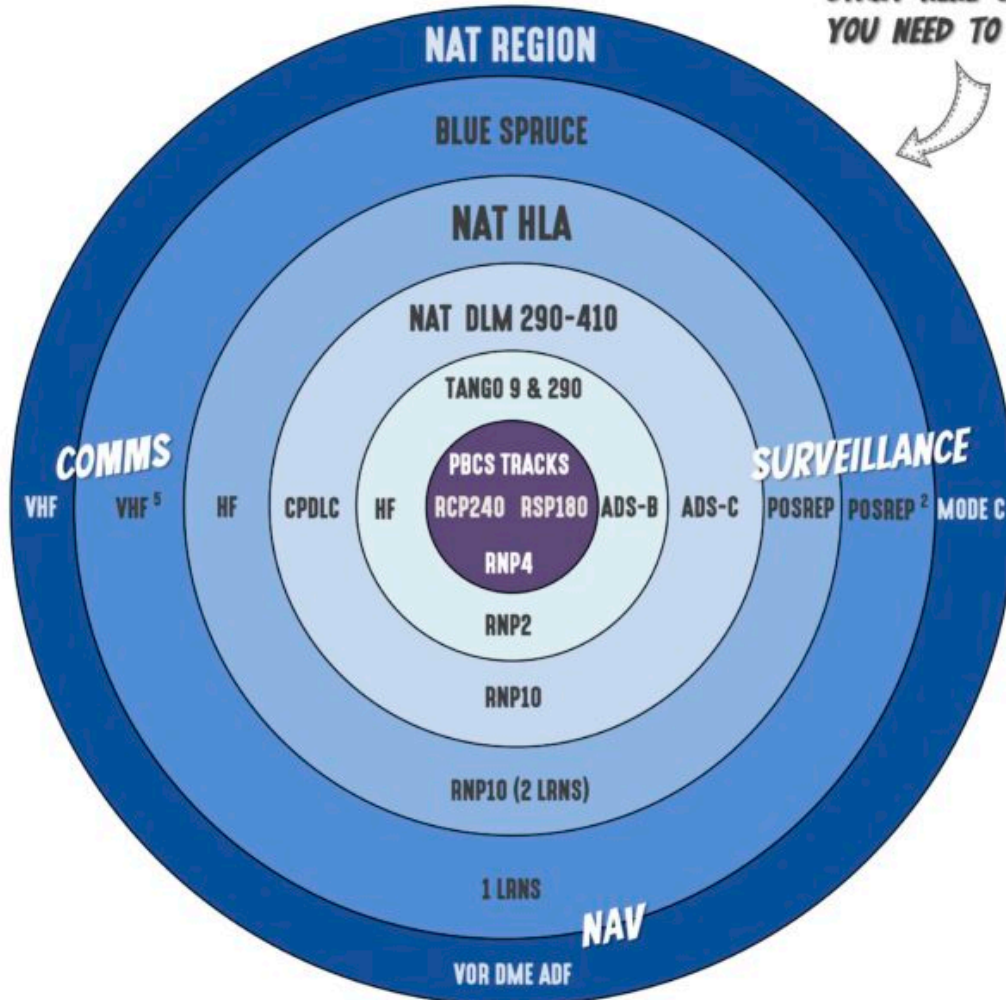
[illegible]
YOU NEED TO

NAT REGION

BLUE SPRUCE

NAT HLA

NAT DLM 290-410

TANGO 9 & 290

PBCS TRACKS

COMMS

SURVEILLANCE

VHF VHF $^5$ HF CPDLC HF RCP240 RSP180 ADS-B ADS-C POSREP POSREP $^2$ MODE C

RNP4

RNP2

RNP10

RNP10 (2 LRNS)

1 LRNS

NAV

VOR DME ADF